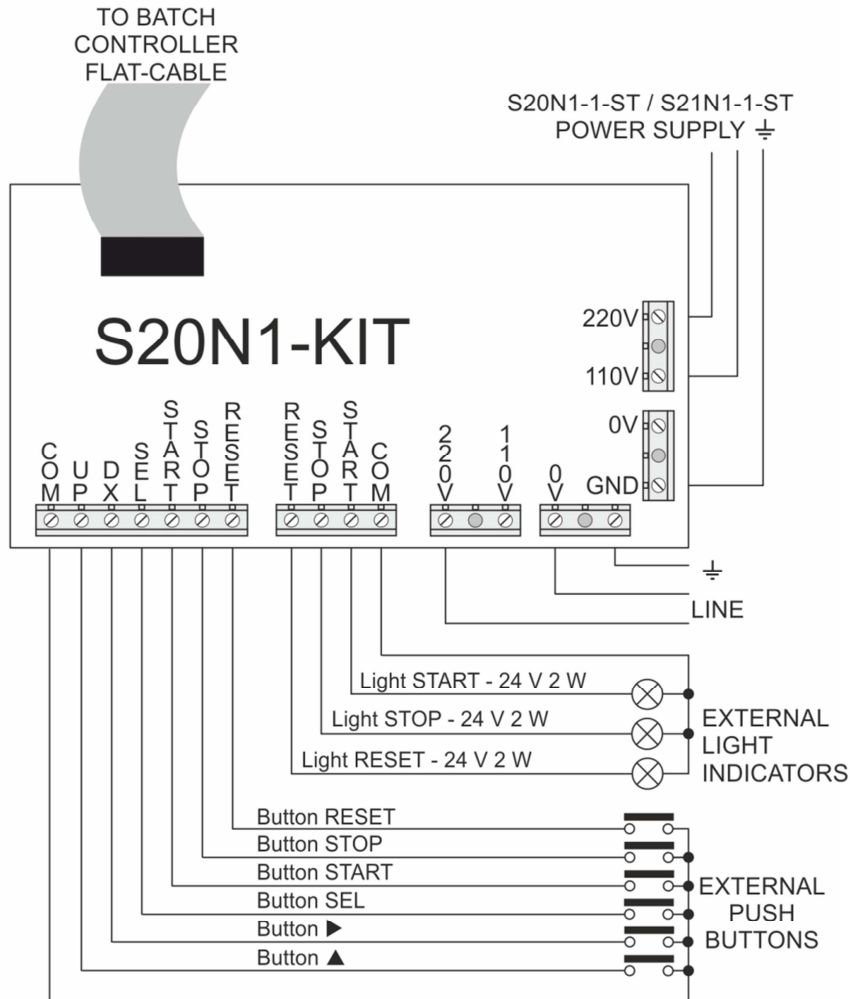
TO BATCH CONTROLLER FLAT-CABLE

S20N1-1-ST / S21N1-1-ST
POWER SUPPLY ⏚

S20N1-KIT

220V
110V
0V
GND

COM
UP
DX
SEL
START
STOP
RESET

RESET
STOP
START
COM

220V
110V

0V

⏚
LINE

Light START - 24 V 2 W
Light STOP - 24 V 2 W
Light RESET - 24 V 2 W

EXTERNAL LIGHT INDICATORS

Button RESET
Button STOP
Button START
Button SEL
Button ▶
Button ▲

EXTERNAL PUSH BUTTONS